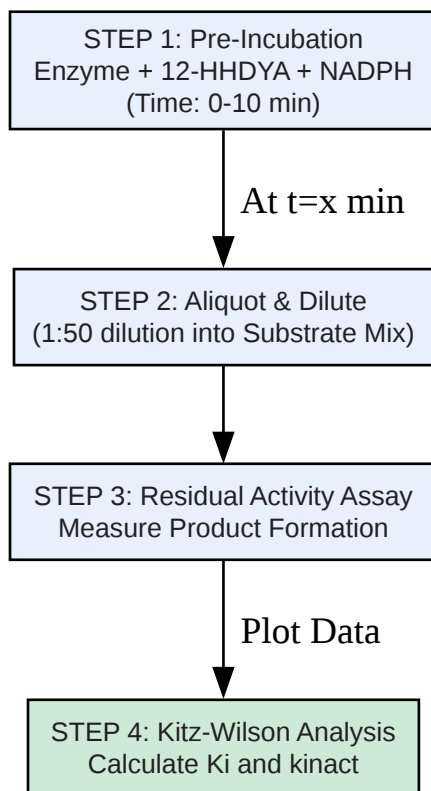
STEP 1: Pre-Incubation
Enzyme + 12-HHDYA + NADPH
(Time: 0-10 min)

At t=x min

STEP 2: Aliquot & Dilute
(1:50 dilution into Substrate Mix)

STEP 3: Residual Activity Assay
Measure Product Formation

Plot Data

STEP 4: Kitz-Wilson Analysis
Calculate Ki and kinact